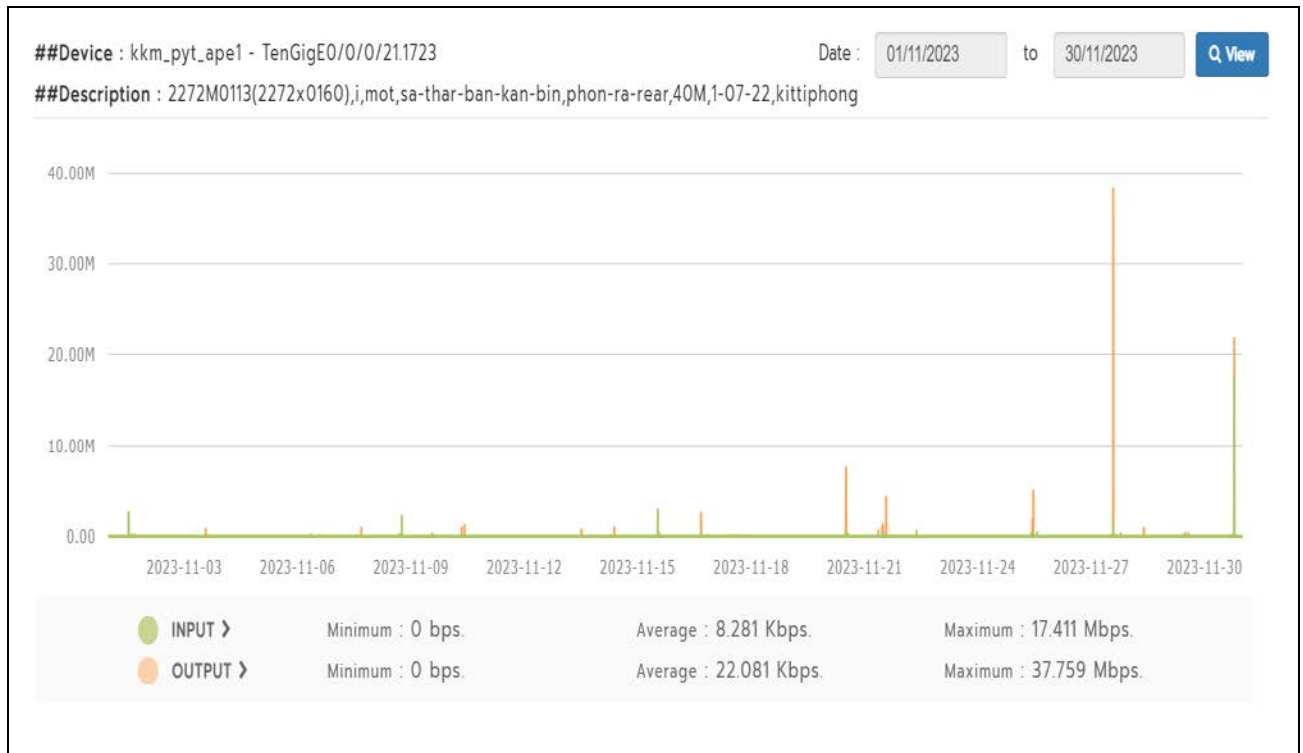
##Device : kkm_pyt_ape1 - TenGigE0/0/0/21.1723

Date : 01/11/2023 to 30/11/2023 View

##Description : 2272M0113(2272x0160),i,mot,sa-thar-ban-kan-bin,phon-ra-rear,40M,1-07-22,kittiphong

40.00M
30.00M
20.00M
10.00M
0.00

2023-11-03 2023-11-06 2023-11-09 2023-11-12 2023-11-15 2023-11-18 2023-11-21 2023-11-24 2023-11-27 2023-11-30

| | | | |
|---|---|---|---|
| INPUT › | Minimum : 0 bps. | Average : 8.281 Kbps. | Maximum : 17.411 Mbps. |
| OUTPUT › | Minimum : 0 bps. | Average : 22.081 Kbps. | Maximum : 37.759 Mbps. |